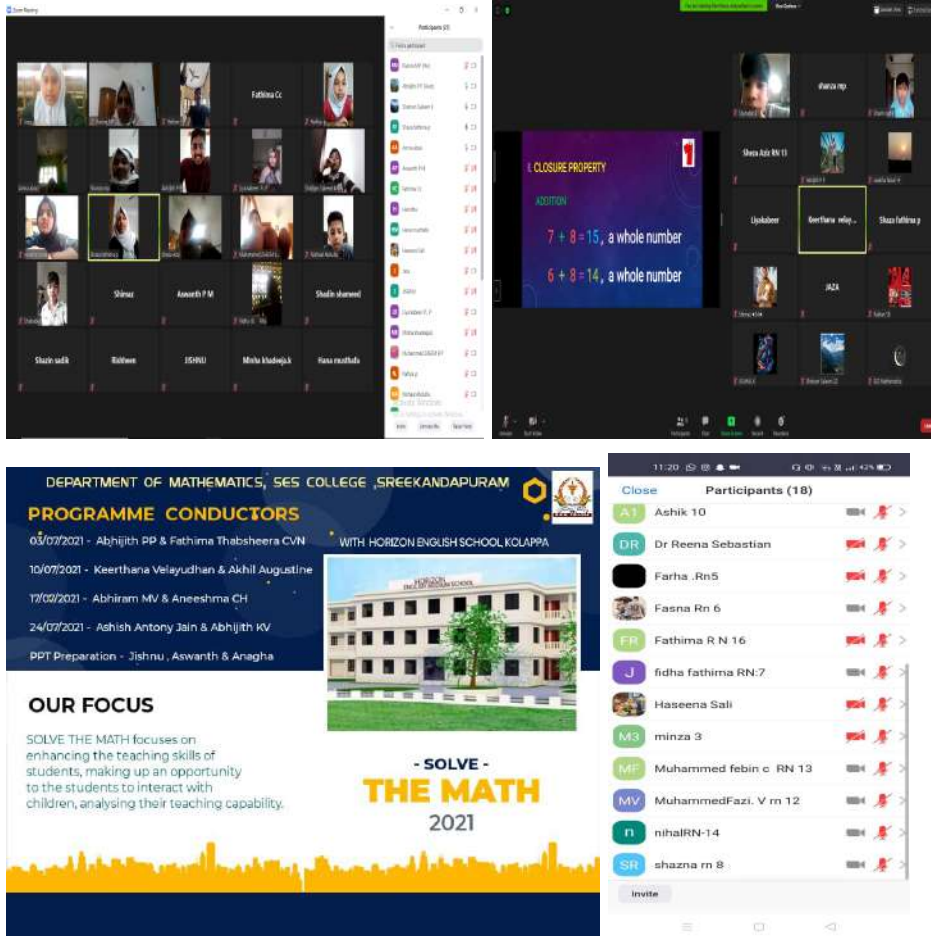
Participants (21)

Fathima Cc

Shimaz

Aswanth P M

Shadin shameed

Shazin sadik

Rishheen

JISHNU

Minha khadeeja.k

Hana musthafa

shanza mp

Sheza Aziz RN 13

I. CLOSURE PROPERTY

ADDITION

$7 + 8 = 15$, a whole number

$6 + 8 = 14$, a whole number

Liyakabeer

Keerthana velay...

Shaza fathima p

JAZA

DEPARTMENT OF MATHEMATICS, SES COLLEGE ,SREEKANDAPURAM

PROGRAMME CONDUCTORS

03/07/2021 - Abhijith PP & Fathima Thabsheera CVN

10/07/2021 - Keerthana Velayudhan & Akhil Augustine

17/07/2021 - Abhiram MV & Aneeshma CH

24/07/2021 - Ashish Antony Jain & Abhijith KV

PPT Preparation - Jishnu , Aswanth & Anagha

WITH HORIZON ENGLISH SCHOOL KOLAPPA

OUR FOCUS

SOLVE THE MATH focuses on enhancing the teaching skills of students, making up an opportunity to the students to interact with children, analysing their teaching capability.

- SOLVE -
THE MATH
2021

11:20

Close

Participants (18)

Ashik 10

Dr Reena Sebastian

Farha .Rn5

Fasna Rn 6

Fathima R N 16

fidha fathima RN:7

Haseena Sali

minza 3

Muhammed febin c RN 13

MuhammedFazi. V rn 12

nihalRN-14

shazna rn 8

Invite